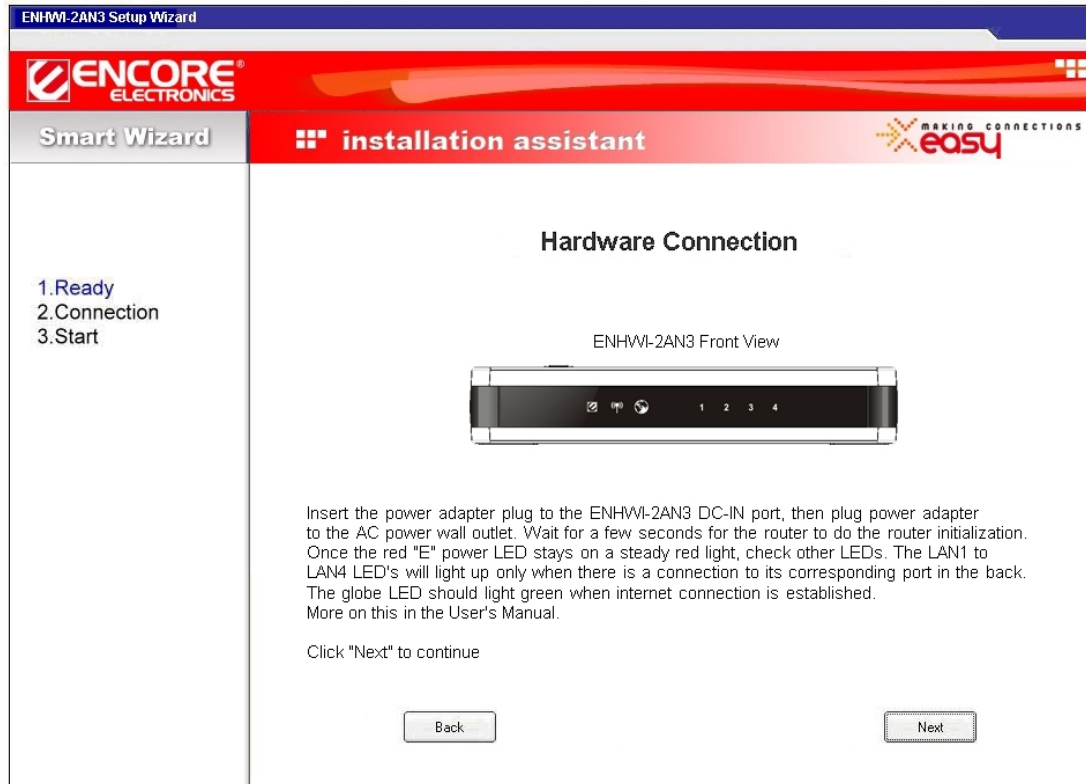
ENHWI-2AN3 Setup Wizard

ENCORE® ELECTRONICS

Smart Wizard

installation assistant

making connections easy

Hardware Connection

1.Ready
2.Connection
3.Start

ENHWI-2AN3 Front View

1 2 3 4

Insert the power adapter plug to the ENHWI-2AN3 DC-IN port, then plug power adapter to the AC power wall outlet. Wait for a few seconds for the router to do the router initialization. Once the red "E" power LED stays on a steady red light, check other LEDs. The LAN1 to LAN4 LED's will light up only when there is a connection to its corresponding port in the back. The globe LED should light green when internet connection is established. More on this in the User's Manual.

Click "Next" to continue

Back

Next